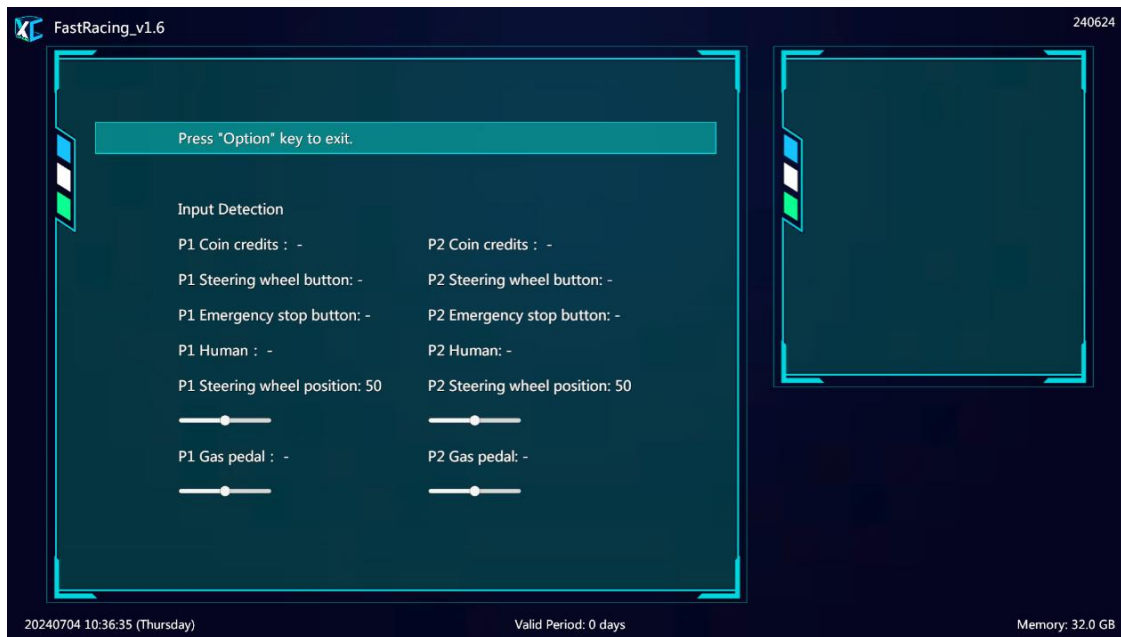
FastRacing_v1.6

240624

Press "Option" key to exit.

Input Detection

P1 Coin credits : -

P2 Coin credits : -

P1 Steering wheel button: -

P2 Steering wheel button: -

P1 Emergency stop button: -

P2 Emergency stop button: -

P1 Human : -

P2 Human: -

P1 Steering wheel position: 50

P2 Steering wheel position: 50

P1 Gas pedal : -

P2 Gas pedal: -

20240704 10:36:35 (Thursday)

Valid Period: 0 days

Memory: 32.0 GB